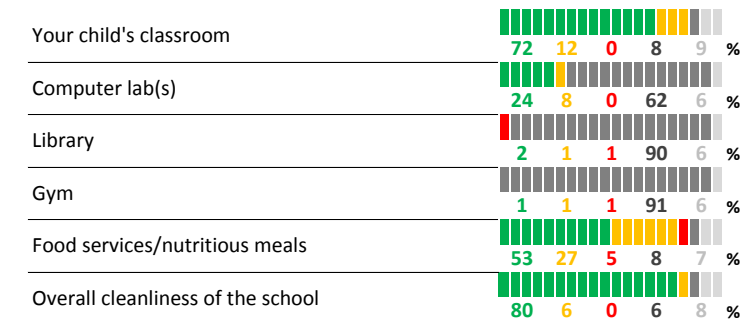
| | | | | | | |
|---|---|---|---|---|---|---|
| Your child's classroom | 72 | 12 | 0 | 8 | 9 | % |
| Computer lab(s) | 24 | 8 | 0 | 62 | 6 | % |
| Library | 2 | 1 | 1 | 90 | 6 | % |
| Gym | 1 | 1 | 1 | 91 | 6 | % |
| Food services/nutritious meals | 53 | 27 | 5 | 8 | 7 | % |
| Overall cleanliness of the school | 80 | 6 | 0 | 6 | 8 | % |